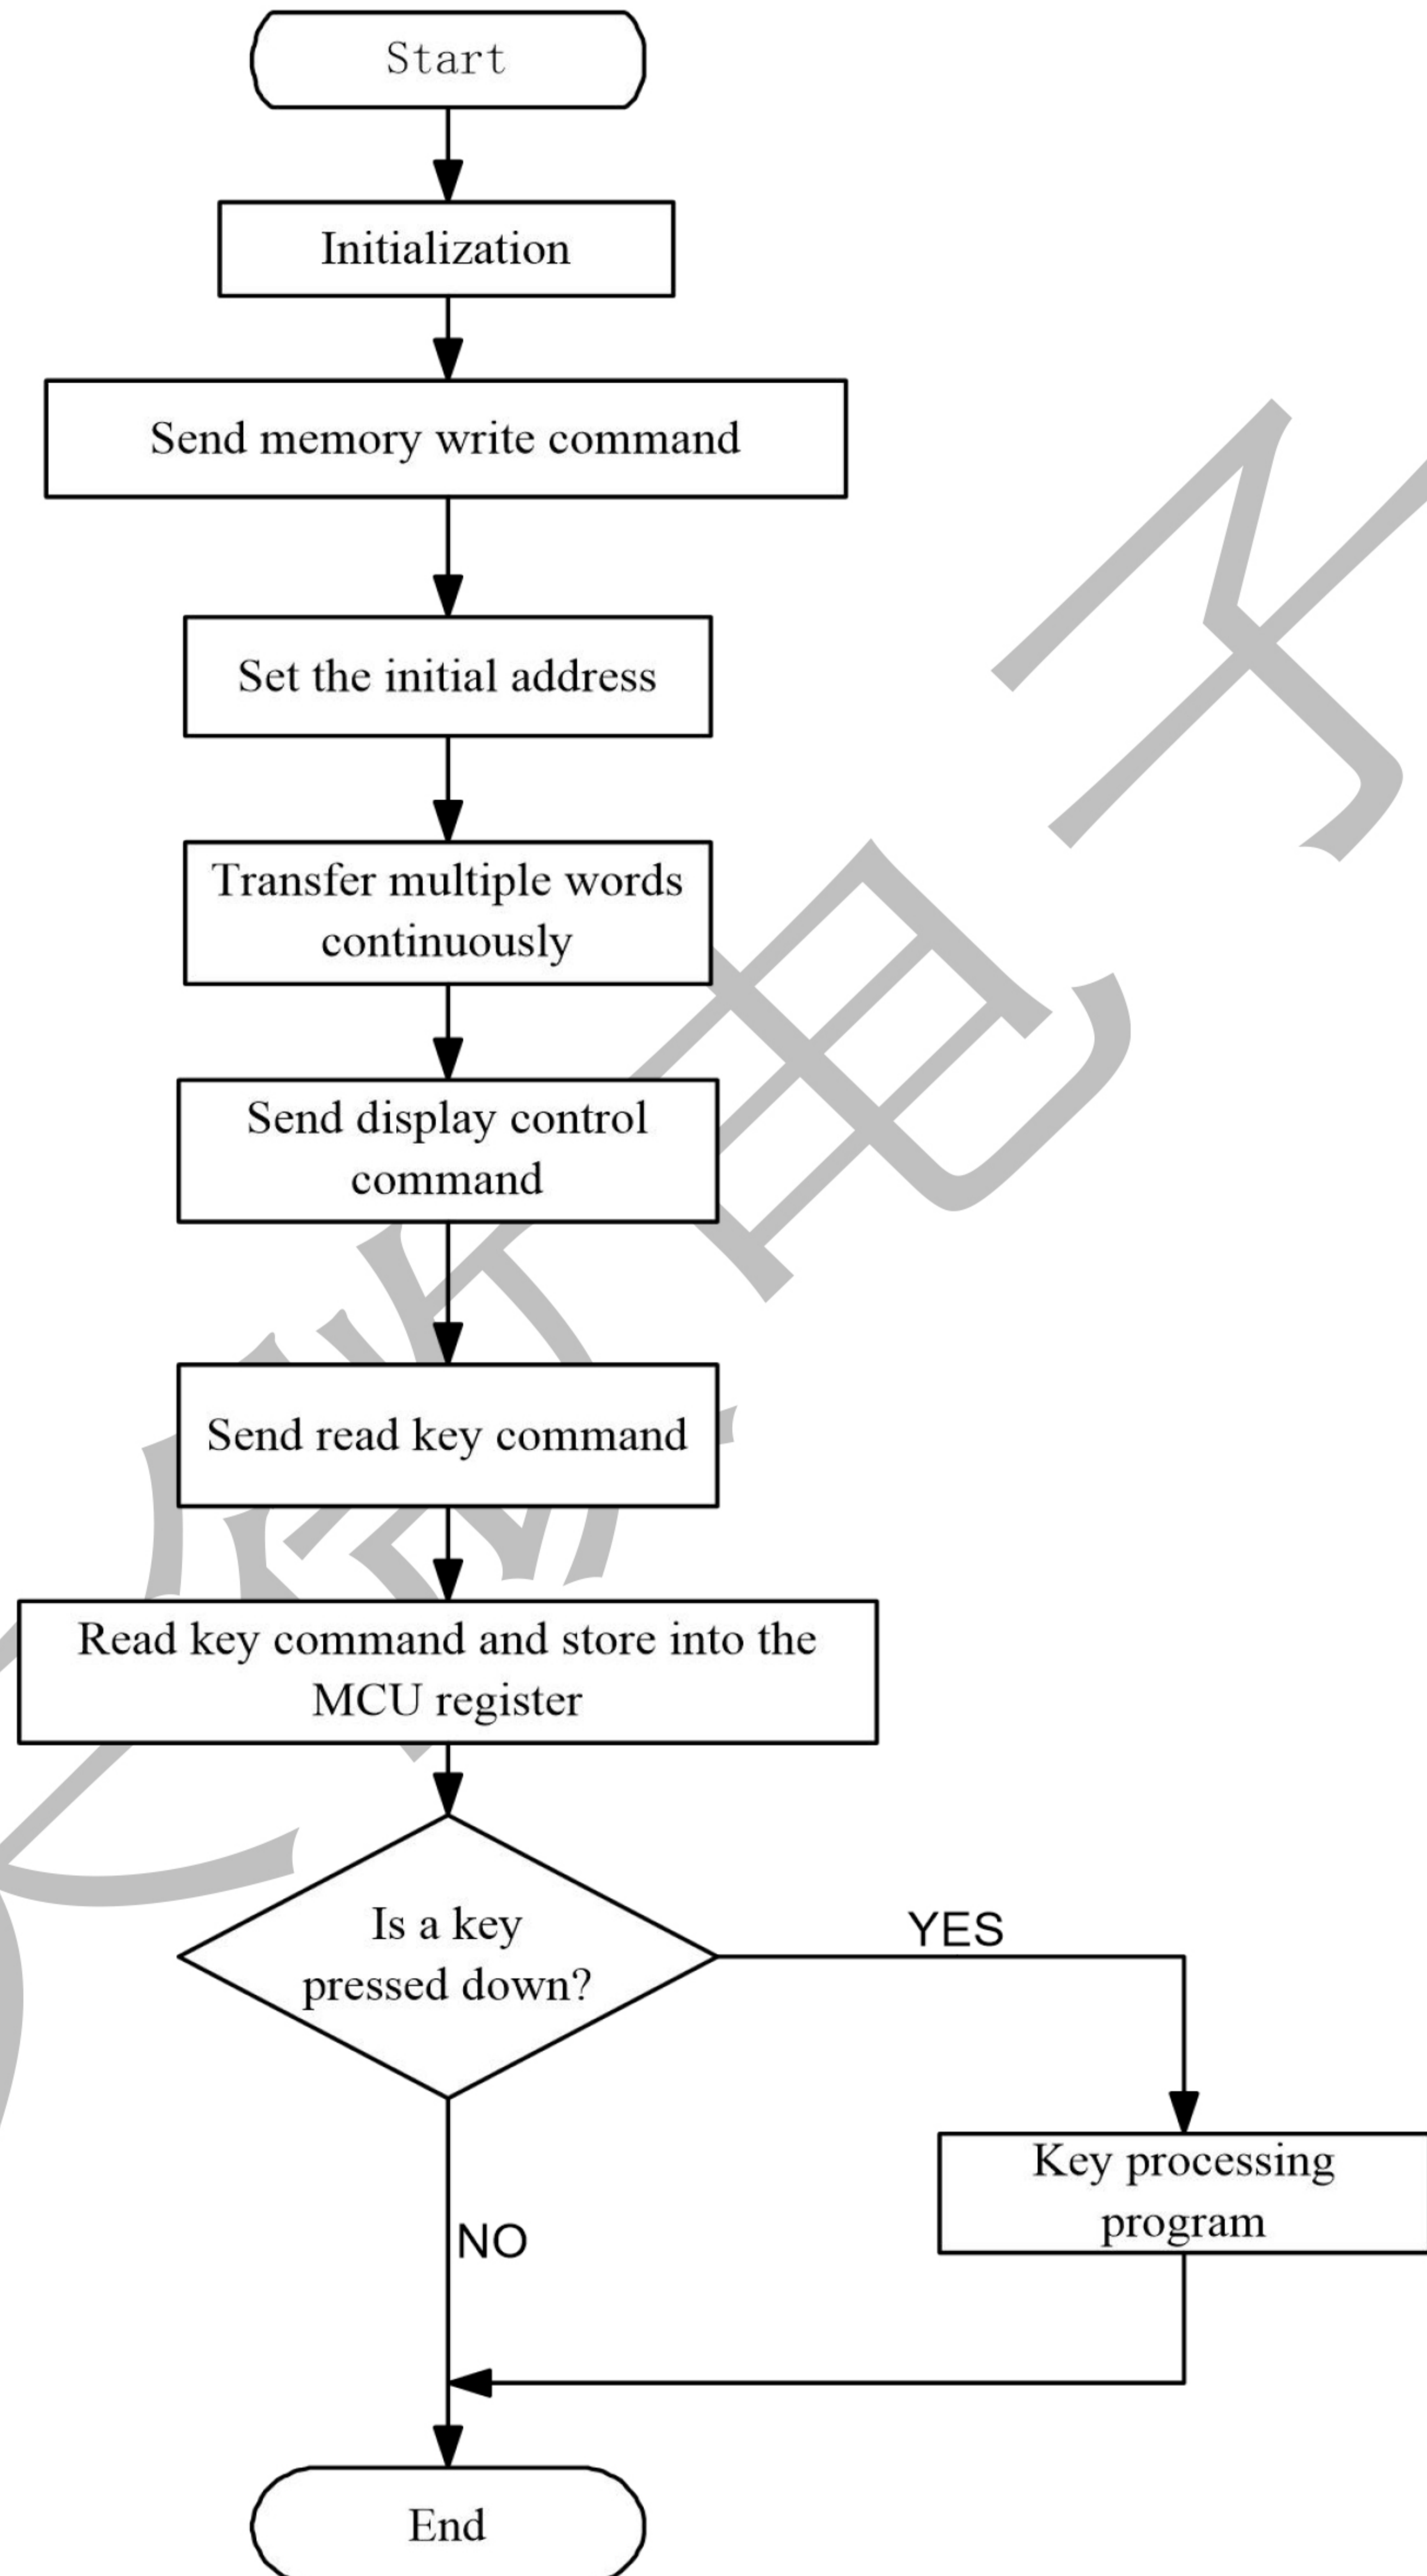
Start

Initialization

Send memory write command

Set the initial address

Transfer multiple words continuously

Send display control command

Send read key command

Read key command and store into the MCU register

Is a key pressed down?

YES

Key processing program

NO

End